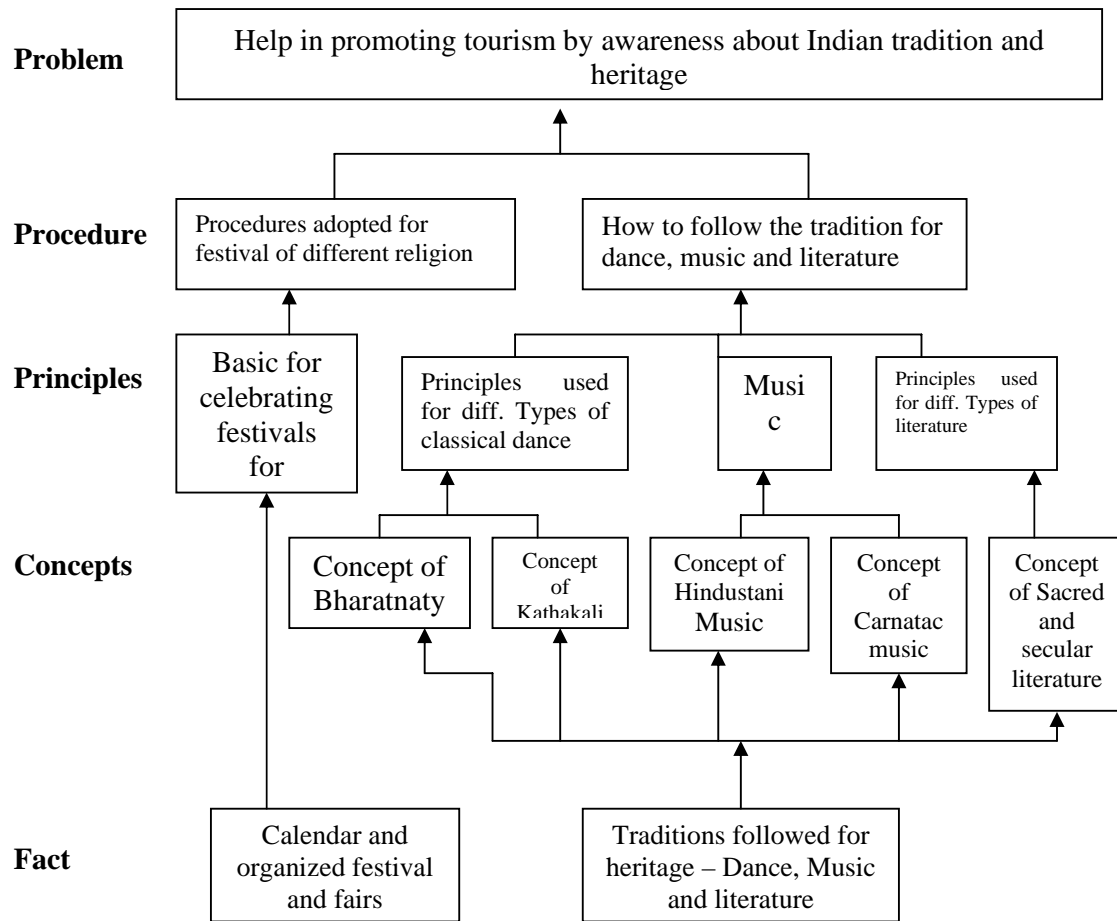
Problem

Help in promoting tourism by awareness about Indian tradition and heritage

Procedure

Procedures adopted for festival of different religion

How to follow the tradition for dance, music and literature

Principles

Basic for celebrating festivals for

Principles used for diff. Types of classical dance

Musi c

Principles used for diff. Types of literature

Concepts

Concept of Bharatnaty

Concept of Kathakali

Concept of Hindustani Music

Concept of Carnatac music

Concept of Sacred and secular literature

Fact

Calendar and organized festival and fairs

Traditions followed for heritage – Dance, Music and literature